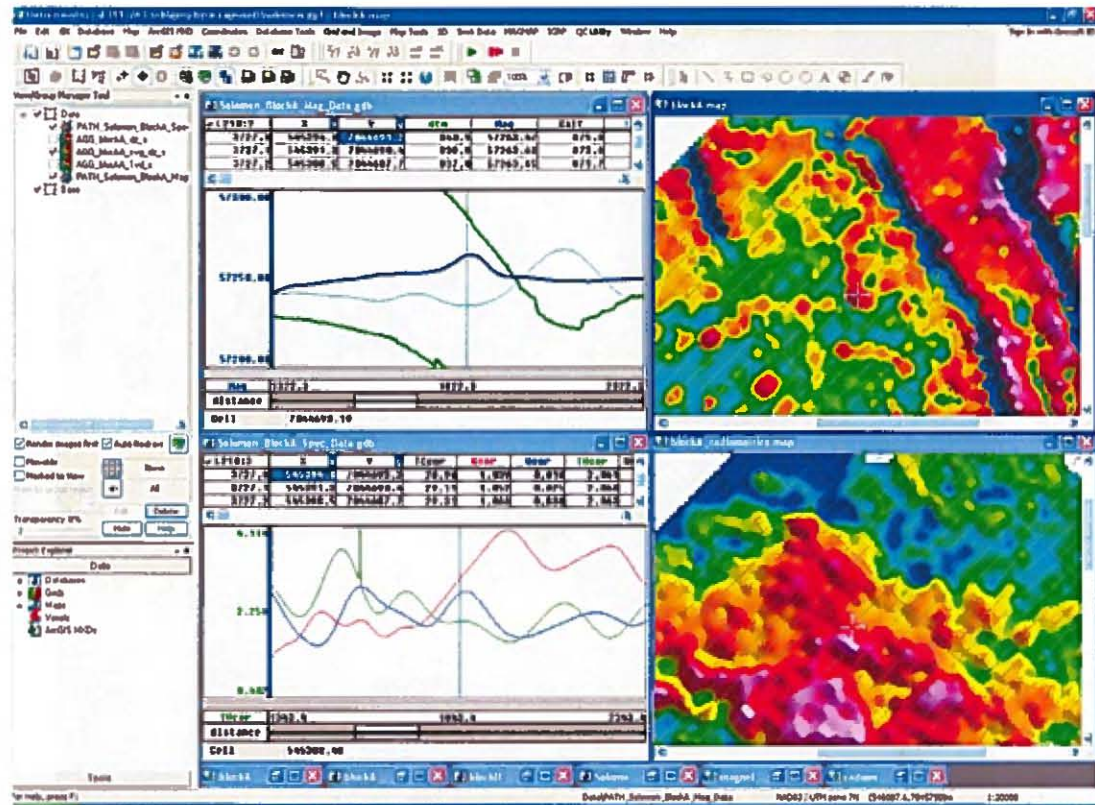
File Edit GX Database Map ArcGIS RND Coordinates Database Tools Grid and Image Map Tools 3D Seek Data MAGMAP 1CPP QC Utility Window Help

View/Group Manager Tool

Data
PATH_Solomon_BlockA_Spec
AGG_blockA_dt_s
AGG_blockA_mag_dt_s
AGG_blockA_1vd_s
PATH_Solomon_BlockA_Mag
Base

Solomon_BlockA_Mag_Data.gdb

| LP 1010 | X | Y | dtm | Mag | ExIT |
|---|---|---|---|---|---|
| 3727.0 | 546294.0 | 7044693.2 | 848.9 | 57752.46 | 875.8 |
| 3727.1 | 546291.3 | 7044690.4 | 830.3 | 57763.48 | 873.4 |
| 3727.2 | 546308.0 | 7044687.7 | 832.4 | 57763.46 | 871.7 |

57800.00
57750.00
57700.00

Mag 3272.0 3922.0 2272.0
distance

Cell 7044693.19

blockA.map

Render images first Auto Redraw
Movable
Marked to View
Brush
All
Delete
Transparency 0%
Hide Help

Project Explorer
Data
Databases
Grids
Maps
Voxels
ArcGIS MXDs

Tools

Solomon_BlockA_Spec_Data.gdb

| LP 1010 | X | Y | Kcorr | Ucorr | Ucorr | ThCorr |
|---|---|---|---|---|---|---|
| 3727.0 | 546294.0 | 7044693.2 | 29.98 | 1.029 | 0.076 | 2.868 |
| 3727.1 | 546291.3 | 7044690.4 | 29.13 | 1.057 | 0.071 | 2.862 |
| 3727.2 | 546308.0 | 7044687.7 | 29.32 | 1.064 | 0.038 | 2.862 |

6.114
2.258
0.602

THcor 1262.0 1962.0 2262.0
distance

Cell 546302.48

blockA_radiometrics.map

blockA blockA blockB Solomon magnet radiom

For Help, press F1 Data\PATH_Solomon_BlockA_Mag_Data NAD83 / UTM zone 7N (546087.6, 7045790)m 1:20000